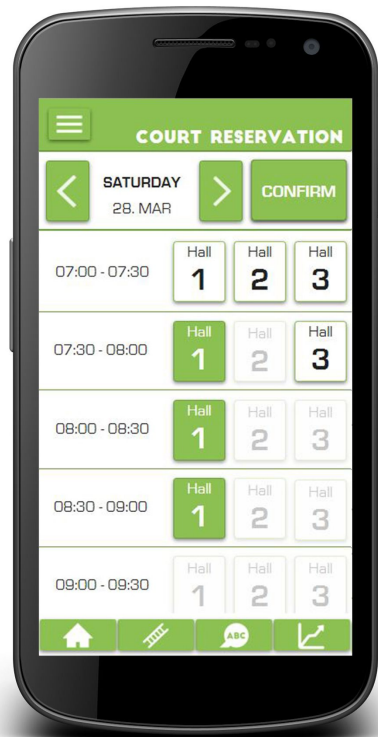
COURT RESERVATION

SATURDAY
28. MAR

CONFIRM

07:00 - 07:30
Hall 1
Hall 2
Hall 3

07:30 - 08:00
Hall 1
Hall 2
Hall 3

08:00 - 08:30
Hall 1
Hall 2
Hall 3

08:30 - 09:00
Hall 1
Hall 2
Hall 3

09:00 - 09:30
Hall 1
Hall 2
Hall 3

ABC